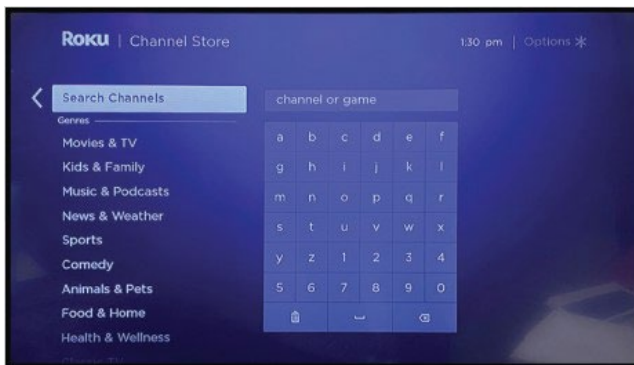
Roku | Channel Store

1:30 pm | Options ✳

Search Channels

Genres

Movies & TV

Kids & Family

Music & Podcasts

News & Weather

Sports

Comedy

Animals & Pets

Food & Home

Health & Wellness

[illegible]

channel or game

| a | b | c | d | e | f |
|---|---|---|---|---|---|
| g | h | i | j | k | l |
| m | n | o | p | q | r |
| s | t | u | v | w | x |
| y | z | 1 | 2 | 3 | 4 |
| 5 | 6 | 7 | 8 | 9 | 0 |